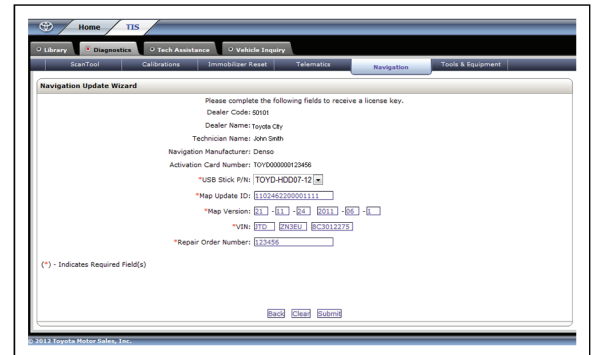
Home TIS

Library Diagnostics Tech Assistance Vehicle Inquiry

ScanTool Calibrations Immobilizer Reset Telematics Navigation Tools & Equipment

Navigation Update Wizard

Please complete the following fields to receive a license key.

Dealer Code: 50101

Dealer Name: Toyota City

Technician Name: John Smith

Navigation Manufacturer: Denso

Activation Card Number: TOYD000000123456

*USB Stick P/N: TOYD-HDD07-12

*Map Update ID: 1102462200001111

*Map Version: 21 - 11 - 24 2011 - 06 - 1

*VIN: JTD ZN3EU BC3012275

*Repair Order Number: 123456

(*) - Indicates Required Field(s)

Back Clear Submit

© 2012 Toyota Motor Sales, Inc.